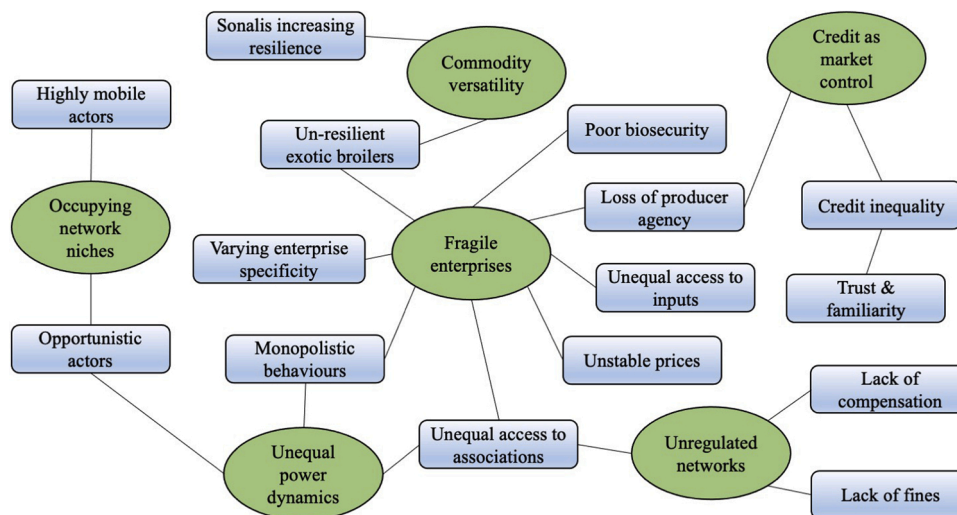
Sonalis increasing resilience

Commodity versatility

Credit as market control

Highly mobile actors

Un-resilient exotic broilers

Poor biosecurity

Occupying network niches

Loss of producer agency

Credit inequality

Varying enterprise specificity

Fragile enterprises

Unequal access to inputs

Trust & familiarity

Opportunistic actors

Monopolistic behaviours

Unstable prices

Lack of compensation

Unequal access to associations

Unregulated networks

Unequal power dynamics

Lack of fines